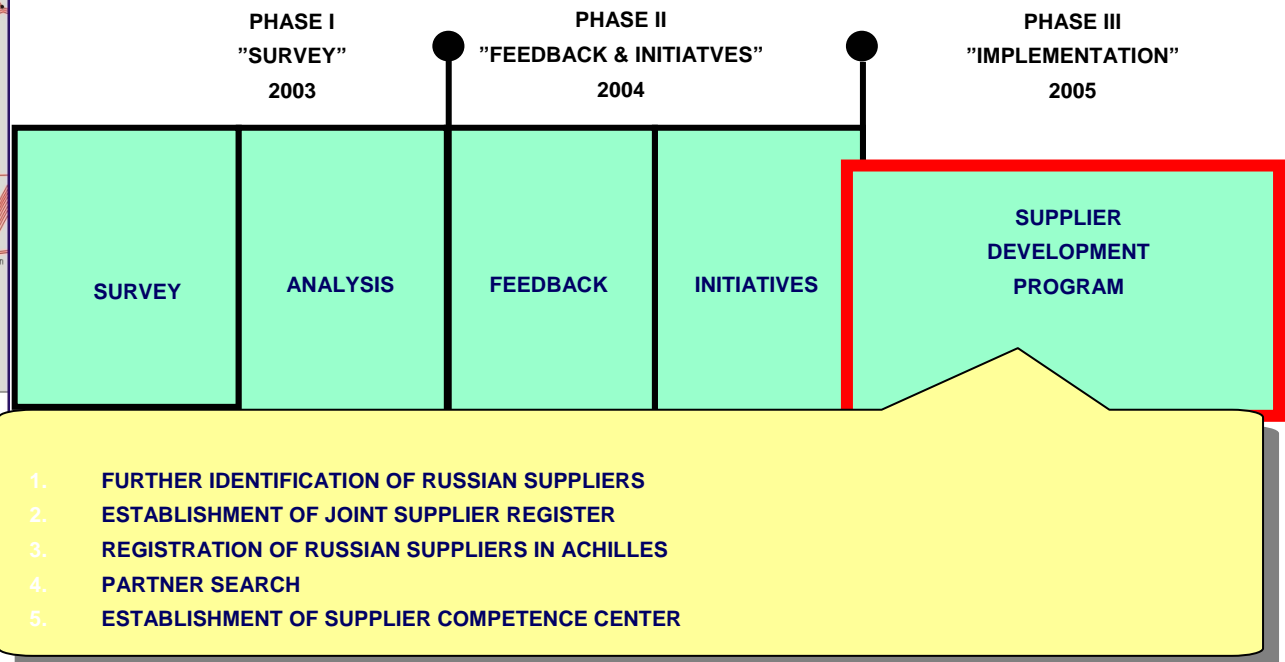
PHASE I
”SURVEY”
2003

PHASE II
”FEEDBACK & INITIATVES”
2004

PHASE III
”IMPLEMENTATION”
2005

SURVEY

ANALYSIS

FEEDBACK

INITIATIVES

SUPPLIER DEVELOPMENT PROGRAM

1. FURTHER IDENTIFICATION OF RUSSIAN SUPPLIERS
2. ESTABLISHMENT OF JOINT SUPPLIER REGISTER
3. REGISTRATION OF RUSSIAN SUPPLIERS IN ACHILLES
4. PARTNER SEARCH
5. ESTABLISHMENT OF SUPPLIER COMPETENCE CENTER